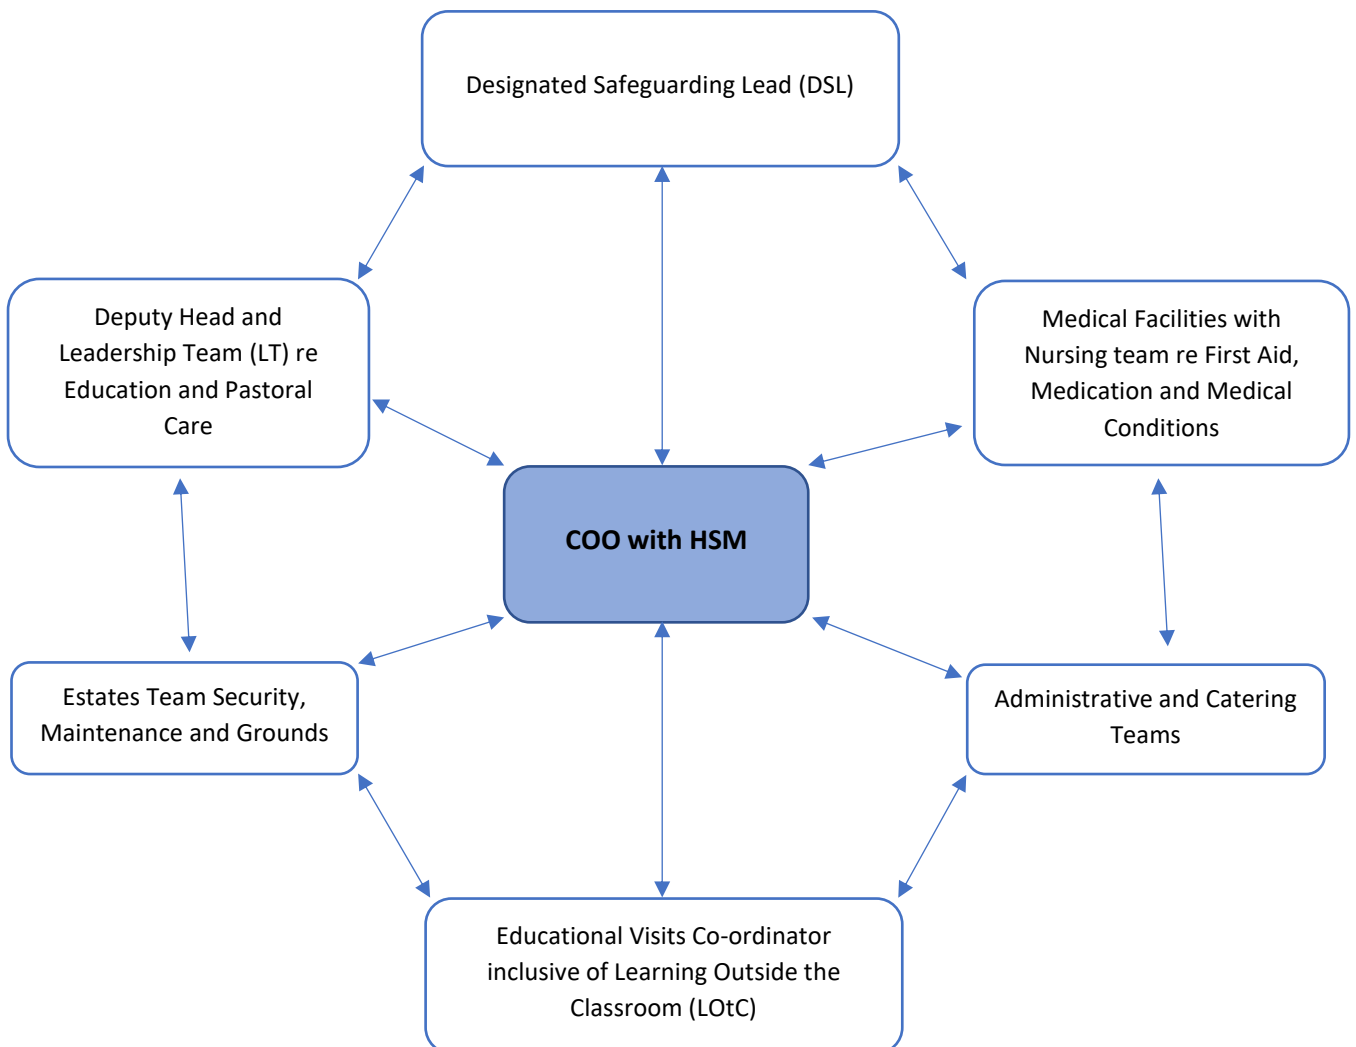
Designated Safeguarding Lead (DSL)

Deputy Head and Leadership Team (LT) re Education and Pastoral Care

Medical Facilities with Nursing team re First Aid, Medication and Medical Conditions

COO with HSM

Estates Team Security, Maintenance and Grounds

Administrative and Catering Teams

Educational Visits Co-ordinator inclusive of Learning Outside the Classroom (LOtC)